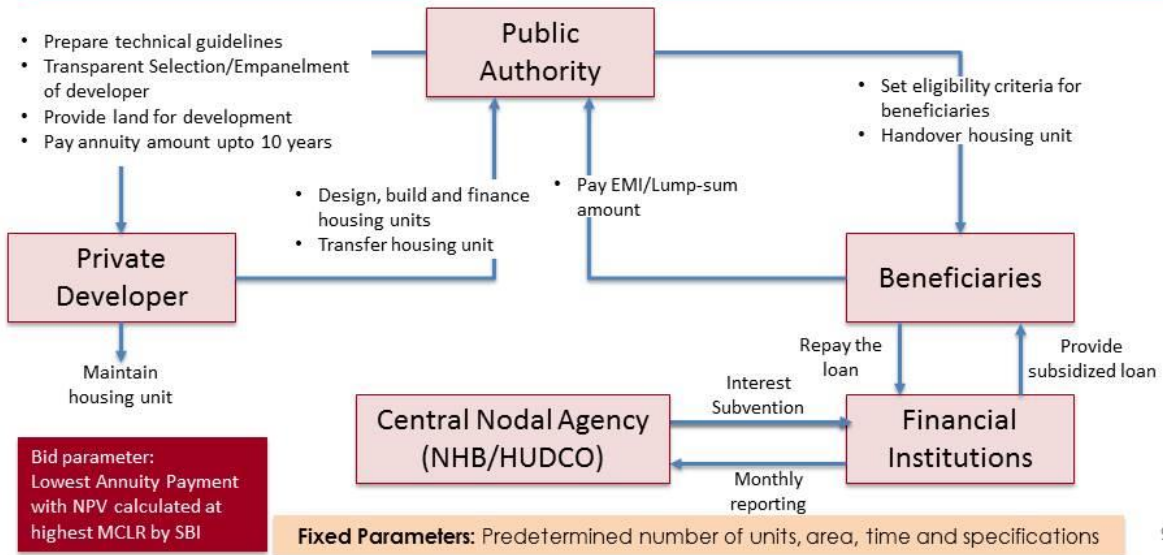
Public Authority

• Prepare technical guidelines
• Transparent Selection/Empanelment of developer
• Provide land for development
• Pay annuity amount upto 10 years

• Set eligibility criteria for beneficiaries
• Handover housing unit

• Design, build and finance housing units
• Transfer housing unit

• Pay EMI/Lump-sum amount

Private Developer

Beneficiaries

Maintain housing unit

Repay the loan

Provide subsidized loan

Interest Subvention

Central Nodal Agency (NHB/HUDCO)

Financial Institutions

Monthly reporting

Bid parameter: Lowest Annuity Payment with NPV calculated at highest MCLR by SBI

Fixed Parameters: Predetermined number of units, area, time and specifications